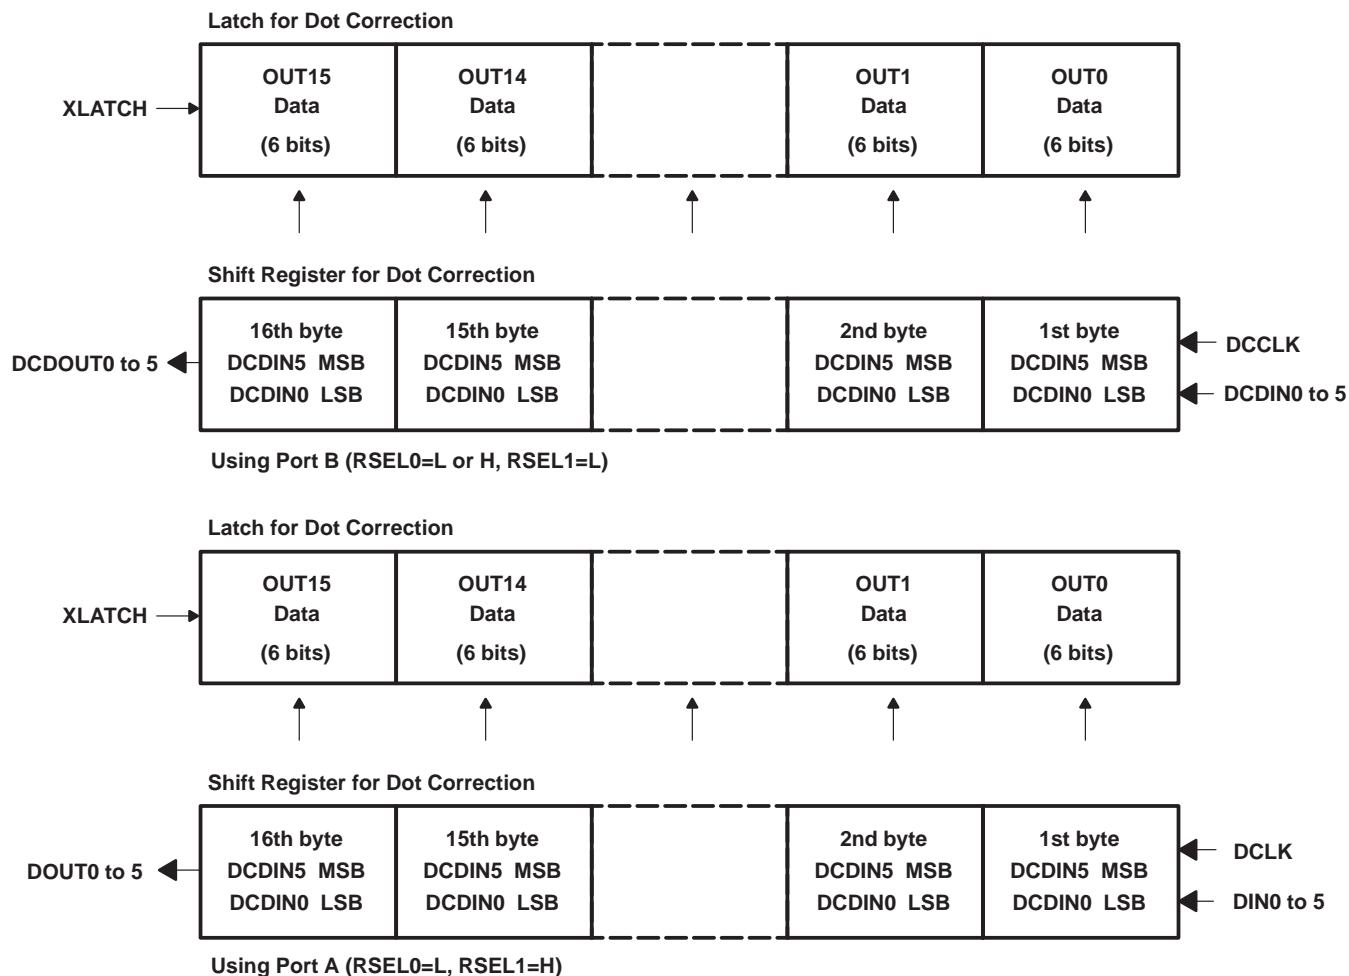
Latch for Dot Correction

XLATCH

OUT15 Data (6 bits)

OUT14 Data (6 bits)

OUT1 Data (6 bits)

OUT0 Data (6 bits)

Shift Register for Dot Correction

DCDOUT0 to 5

16th byte DCDIN5 MSB DCDIN0 LSB

15th byte DCDIN5 MSB DCDIN0 LSB

2nd byte DCDIN5 MSB DCDIN0 LSB

1st byte DCDIN5 MSB DCDIN0 LSB

DCCLK

DCDIN0 to 5

Using Port B (RSEL0=L or H, RSEL1=L)

Latch for Dot Correction

XLATCH

OUT15 Data (6 bits)

OUT14 Data (6 bits)

OUT1 Data (6 bits)

OUT0 Data (6 bits)

Shift Register for Dot Correction

DOUT0 to 5

16th byte DCDIN5 MSB DCDIN0 LSB

15th byte DCDIN5 MSB DCDIN0 LSB

2nd byte DCDIN5 MSB DCDIN0 LSB

1st byte DCDIN5 MSB DCDIN0 LSB

DCLK

DIN0 to 5

Using Port A (RSEL0=L, RSEL1=H)